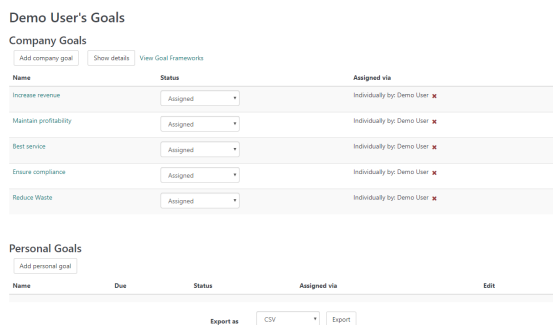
Demo User's Goals

Company Goals

Add company goal | Show details | View Goal Frameworks

| Name | Status | Assigned via |
|---|---|---|
| Increase revenue | Assigned | Individually by: Demo User |
| Maintain profitability | Assigned | Individually by: Demo User |
| Best service | Assigned | Individually by: Demo User |
| Ensure compliance | Assigned | Individually by: Demo User |
| Reduce Waste | Assigned | Individually by: Demo User |

Personal Goals

Add personal goal

| Name | Due | Status | Assigned via | Edit |
|---|---|---|---|---|

Export as CSV Export